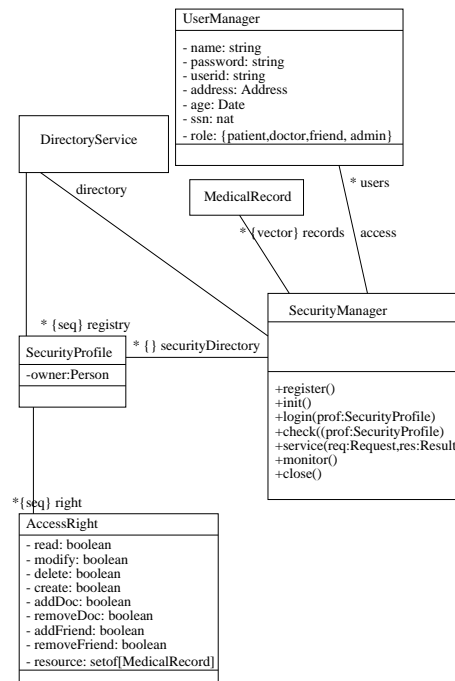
UserManager

- name: string
- password: string
- userid: string
- address: Address
- age: Date
- ssn: nat
- role: {patient,doctor,friend, admin}

DirectoryService

directory

MedicalRecord

* users

* {vector} records

access

* {seq} registry

SecurityManager

SecurityProfile

-owner:Person

* {} securityDirectory

+register()
+init()
+login(prof:SecurityProfile)
+check((prof:SecurityProfile)
+service(req:Request,res:Result
+monitor()
+close()

*{seq} right

AccessRight

- read: boolean
- modify: boolean
- delete: boolean
- create: boolean
- addDoc: boolean
- removeDoc: boolean
- addFriend: boolean
- removeFriend: boolean
- resource: setof[MedicalRecord]